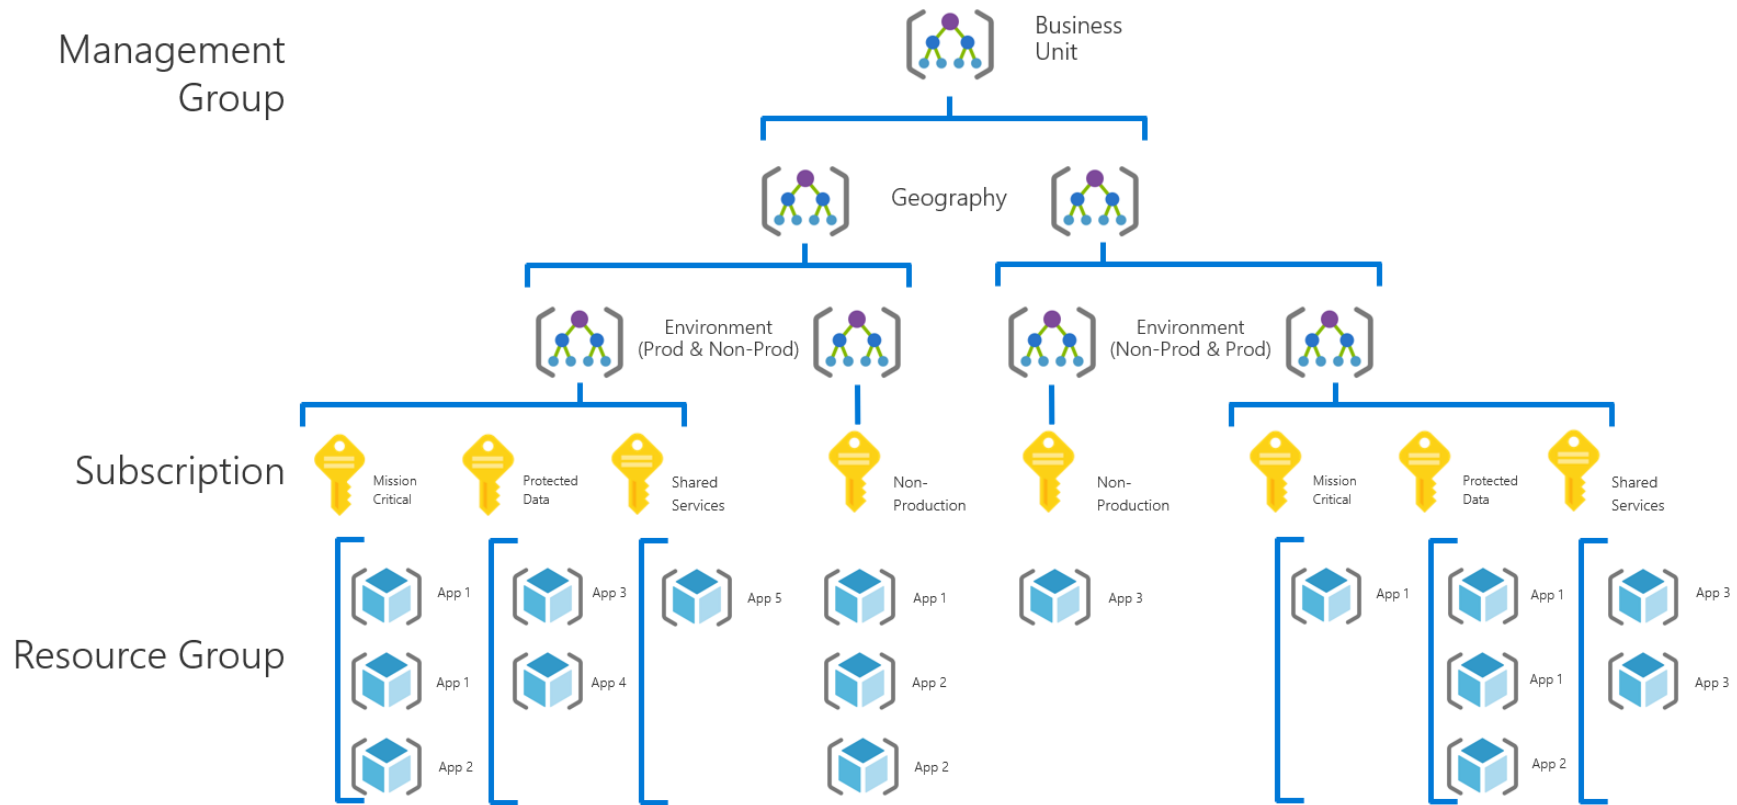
Management Group

Business Unit

Geography

Environment (Prod & Non-Prod)

Environment (Non-Prod & Prod)

Subscription

Mission Critical

Protected Data

Shared Services

Non-Production

Non-Production

Mission Critical

Protected Data

Shared Services

Resource Group

App 1
App 1
App 2

App 3
App 4

App 5

App 1
App 2
App 2

App 3

App 1

App 1
App 1
App 2

App 3
App 3